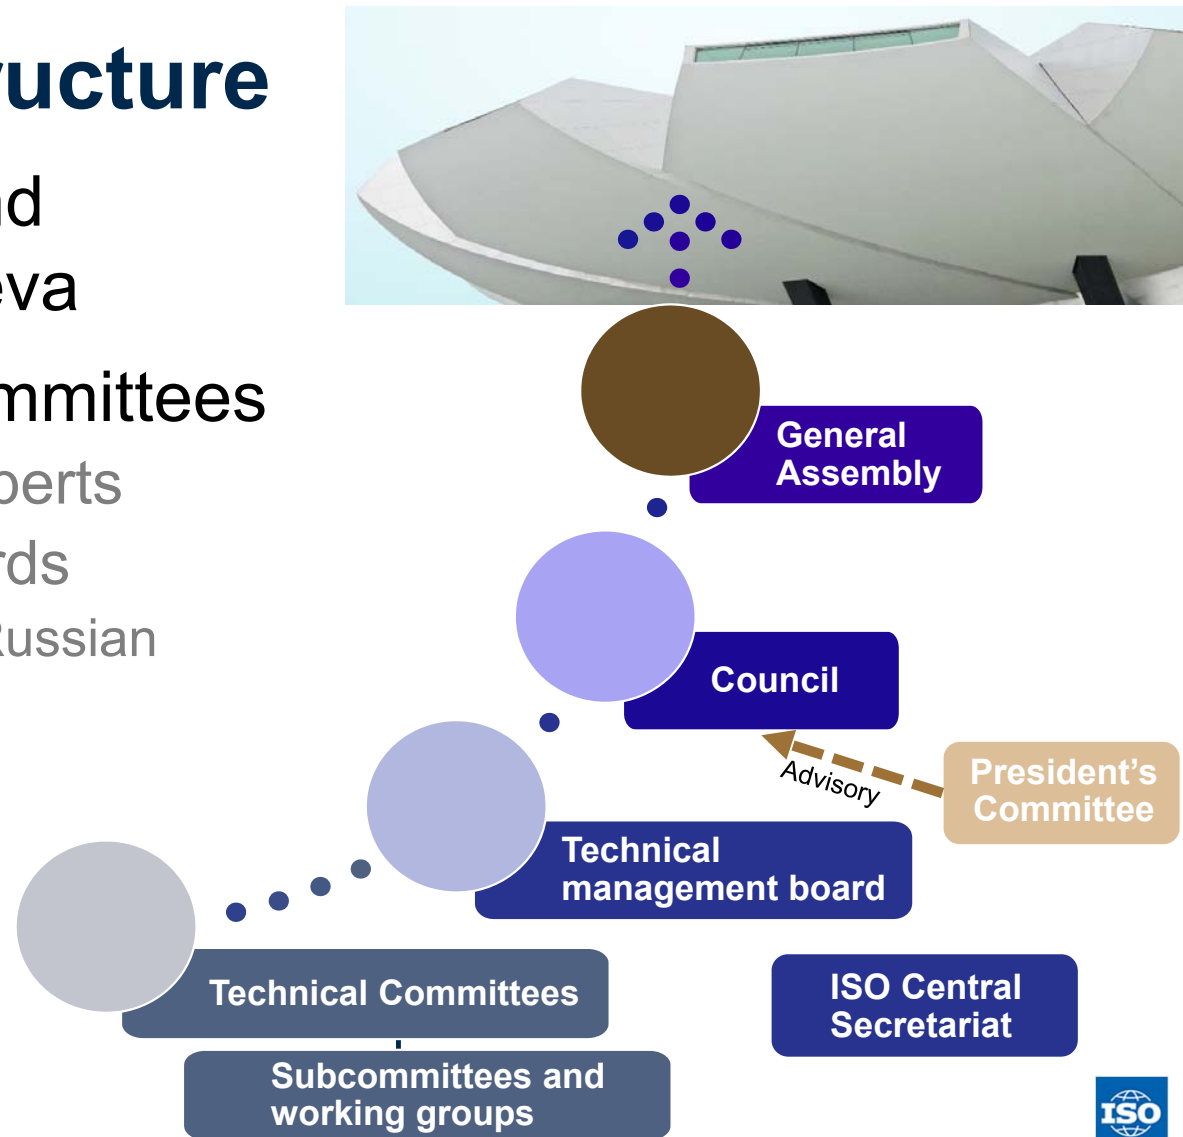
ucture

d
eva

mmittees
perts
rds
Russian

General Assembly

Council

Advisory

President's Committee

Technical management board

Technical Committees

Subcommittees and working groups

ISO Central Secretariat

ISO